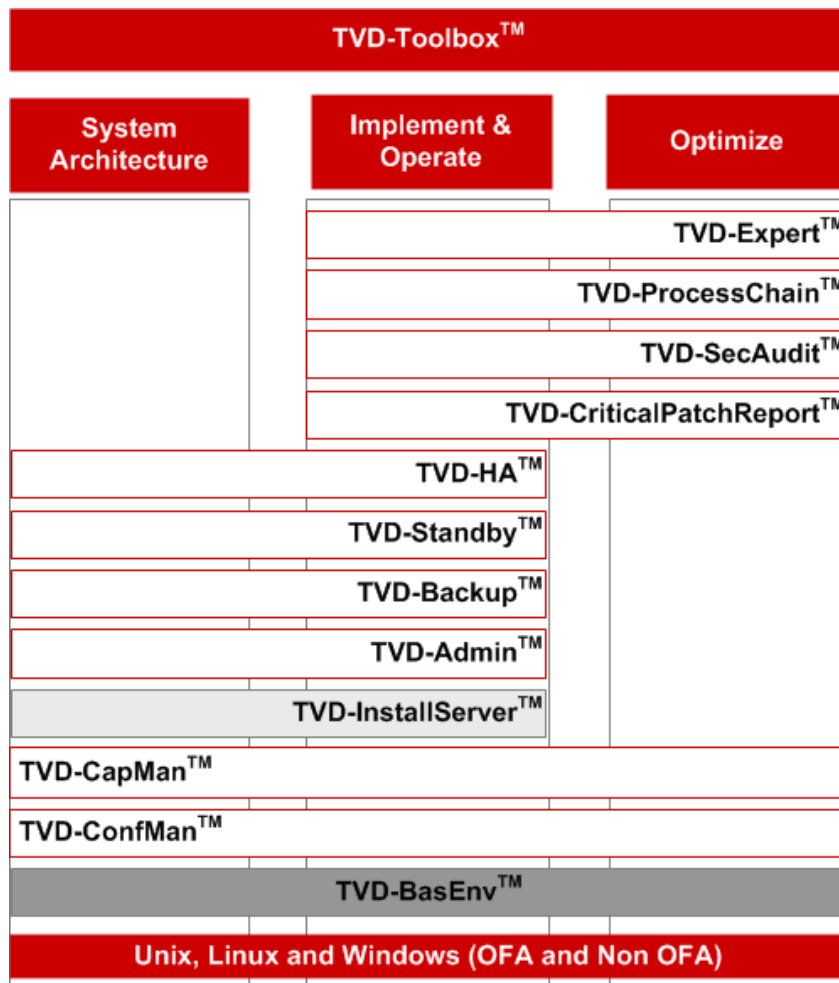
TVD-Toolbox$^{TM}$

System Architecture

Implement & Operate

Optimize

TVD-Expert$^{TM}$

TVD-ProcessChain$^{TM}$

TVD-SecAudit$^{TM}$

TVD-CriticalPatchReport$^{TM}$

TVD-HA$^{TM}$

TVD-Standby$^{TM}$

TVD-Backup$^{TM}$

TVD-Admin$^{TM}$

TVD-InstallServer$^{TM}$

TVD-CapMan$^{TM}$

TVD-ConfMan$^{TM}$

TVD-BasEnv$^{TM}$

Unix, Linux and Windows (OFA and Non OFA)